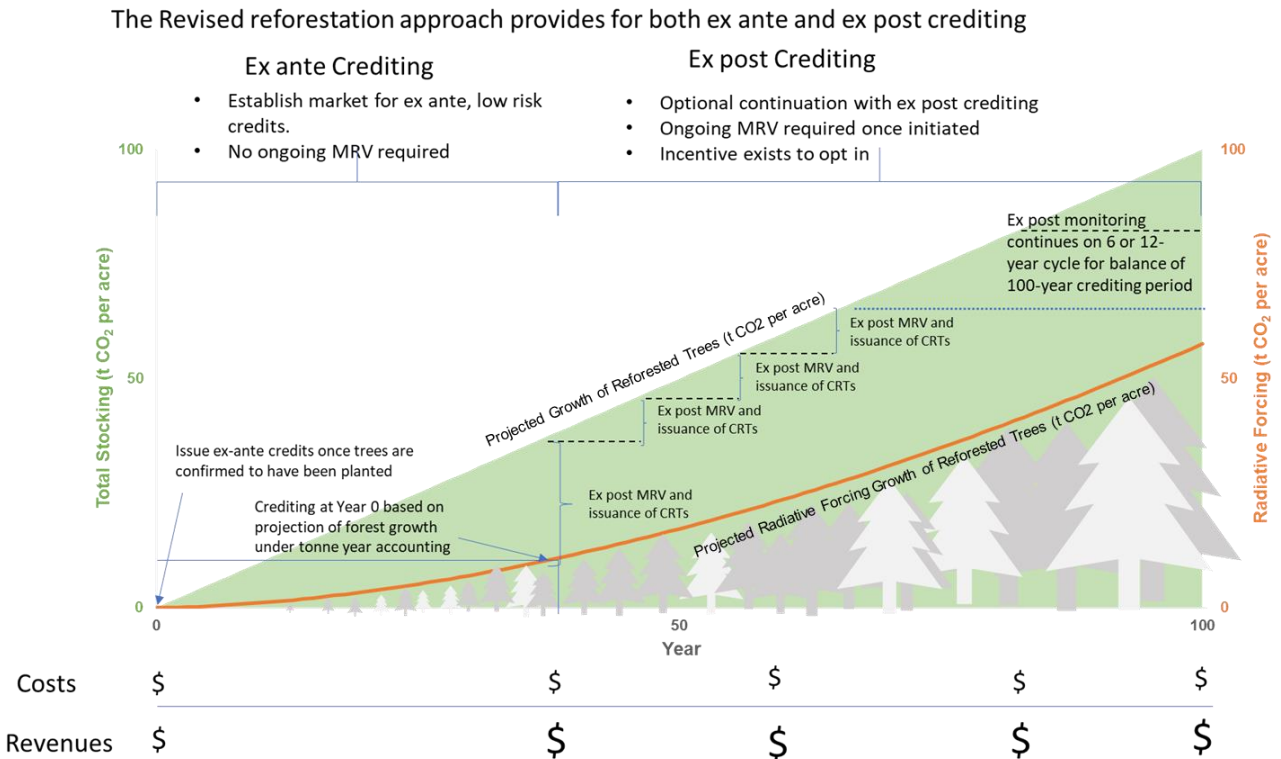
The Revised reforestation approach provides for both ex ante and ex post crediting

Ex ante Crediting

- Establish market for ex ante, low risk credits.
- No ongoing MRV required

Ex post Crediting

- Optional continuation with ex post crediting
- Ongoing MRV required once initiated
- Incentive exists to opt in

100

100

Ex post monitoring continues on 6 or 12-year cycle for balance of 100-year crediting period

Projected Growth of Reforested Trees (t CO2 per acre)

Ex post MRV and issuance of CRTs

Ex post MRV and issuance of CRTs

Ex post MRV and issuance of CRTs

Total Stocking (t $CO_2$ per acre)

50

50

Radiative Forcing (t $CO_2$ per acre)

Projected Radiative Forcing Growth of Reforested Trees (t CO2 per acre)

Issue ex-ante credits once trees are confirmed to have been planted

Ex post MRV and issuance of CRTs

Crediting at Year 0 based on projection of forest growth under tonne year accounting

0

0

0

50

100

Year

Costs $ $ $ $ $

Revenues $ $ $ $ $